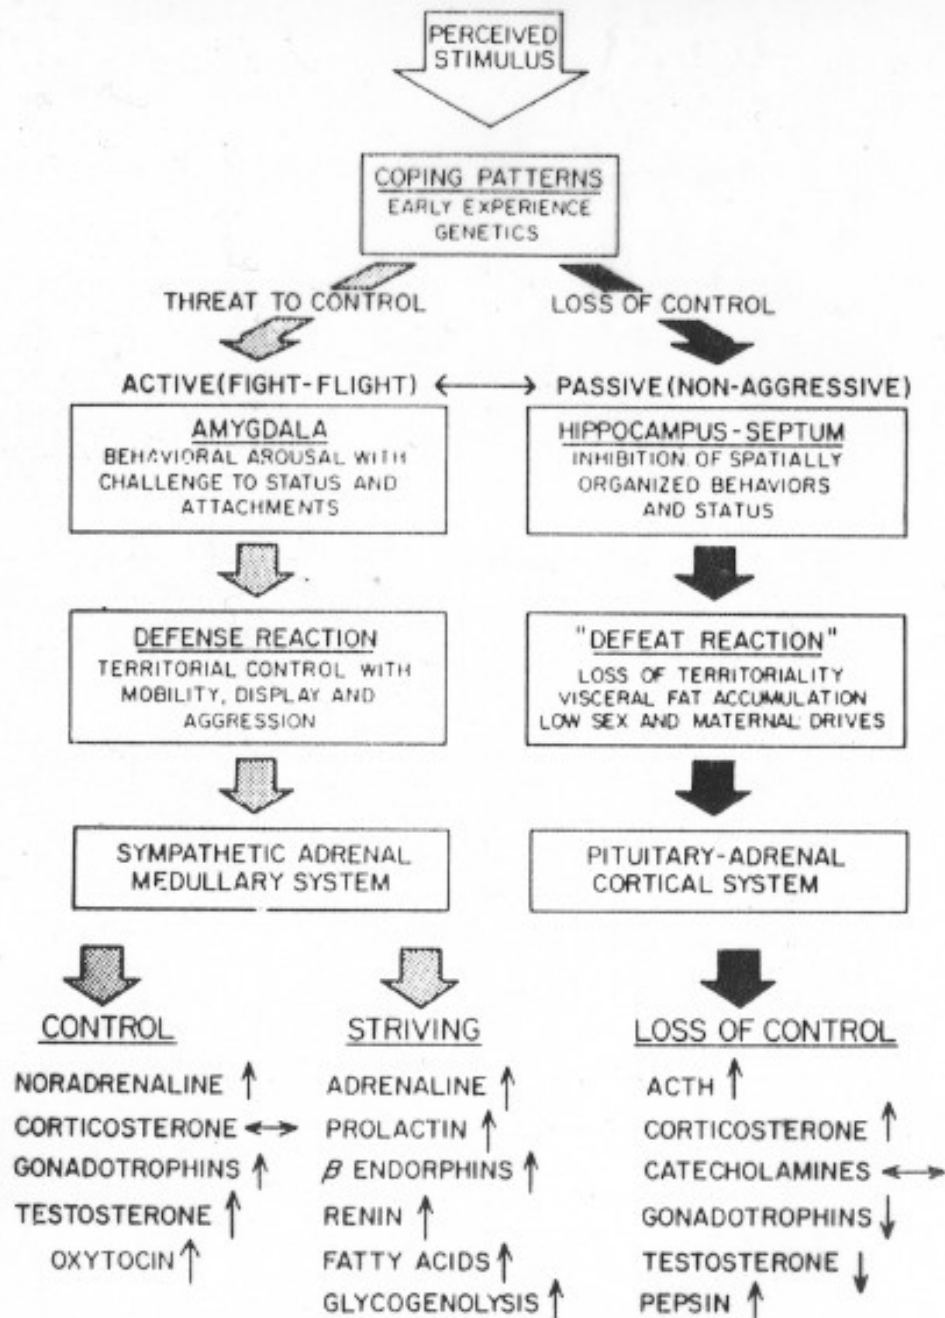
PERCEIVED STIMULUS

COPING PATTERNS
EARLY EXPERIENCE
GENETICS

THREAT TO CONTROL

LOSS OF CONTROL

ACTIVE(FIGHT-FLIGHT) $\longleftrightarrow$ PASSIVE(NON-AGGRESSIVE)

AMYGDALA
BEHAVIORAL AROUSAL WITH CHALLENGE TO STATUS AND ATTACHMENTS

HIPPOCAMPUS-SEPTUM
INHIBITION OF SPATIALLY ORGANIZED BEHAVIORS AND STATUS

DEFENSE REACTION
TERRITORIAL CONTROL WITH MOBILITY, DISPLAY AND AGGRESSION

"DEFEAT REACTION"
LOSS OF TERRITORIALITY
VISCERAL FAT ACCUMULATION
LOW SEX AND MATERNAL DRIVES

SYMPATHETIC ADRENAL MEDULLARY SYSTEM

PITUITARY-ADRENAL CORTICAL SYSTEM

CONTROL
NORADRENALINE $\uparrow$
CORTICOSTERONE $\longleftrightarrow$
GONADOTROPHINS $\uparrow$
TESTOSTERONE $\uparrow$
OXYTOCIN $\uparrow$

STRIVING
ADRENALINE $\uparrow$
PROLACTIN $\uparrow$
$\beta$ ENDORPHINS $\uparrow$
RENIN $\uparrow$
FATTY ACIDS $\uparrow$
GLYCOGENOLYSIS $\uparrow$

LOSS OF CONTROL
ACTH $\uparrow$
CORTICOSTERONE $\uparrow$
CATECHOLAMINES $\longleftrightarrow$
GONADOTROPHINS $\downarrow$
TESTOSTERONE $\downarrow$
PEPSIN $\uparrow$